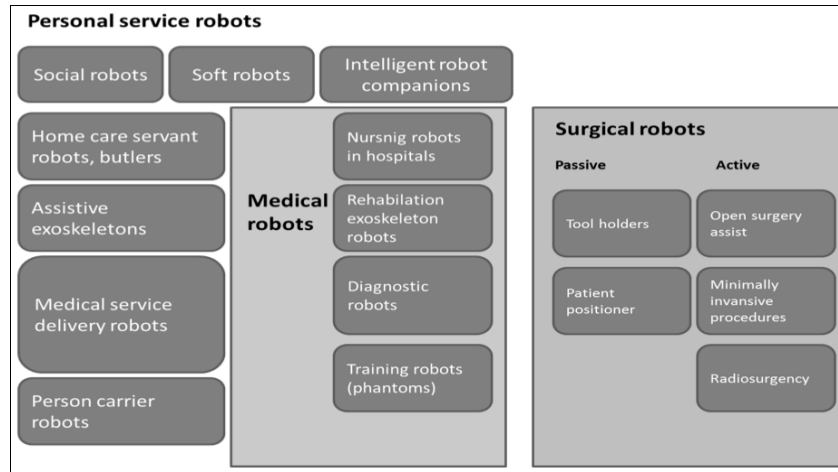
Personal service robots

Social robots

Soft robots

Intelligent robot companions

Home care servant robots, butlers

Assistive exoskeletons

Medical service delivery robots

Person carrier robots

Medical robots

Nursnig robots in hospitals

Rehabilation exoskeleton robots

Diagnostic robots

Training robots (phantoms)

Surgical robots

Passive

Active

Tool holders

Open surgery assist

Patient positioner

Minimally invansive procedures

Radiosurgency